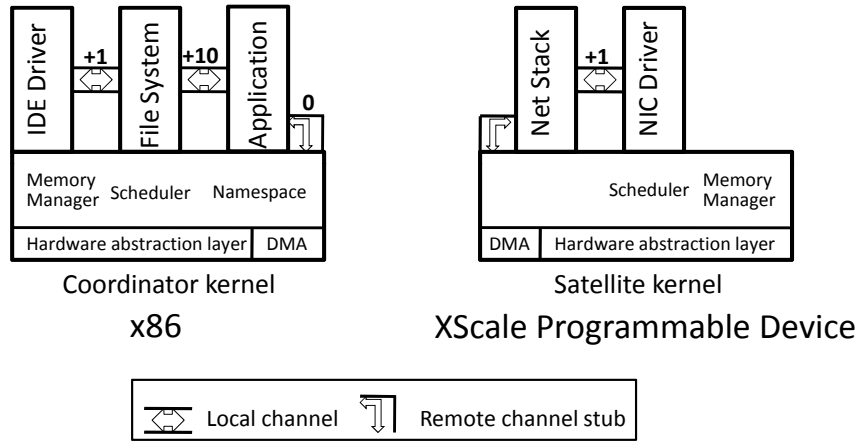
IDE Driver
+1
File System
+10
Application
0
Memory Manager
Scheduler
Namespace
Hardware abstraction layer
DMA
Coordinator kernel
x86

Net Stack
+1
NIC Driver
Scheduler
Memory Manager
DMA
Hardware abstraction layer
Satellite kernel
XScale Programmable Device

Local channel
Remote channel stub